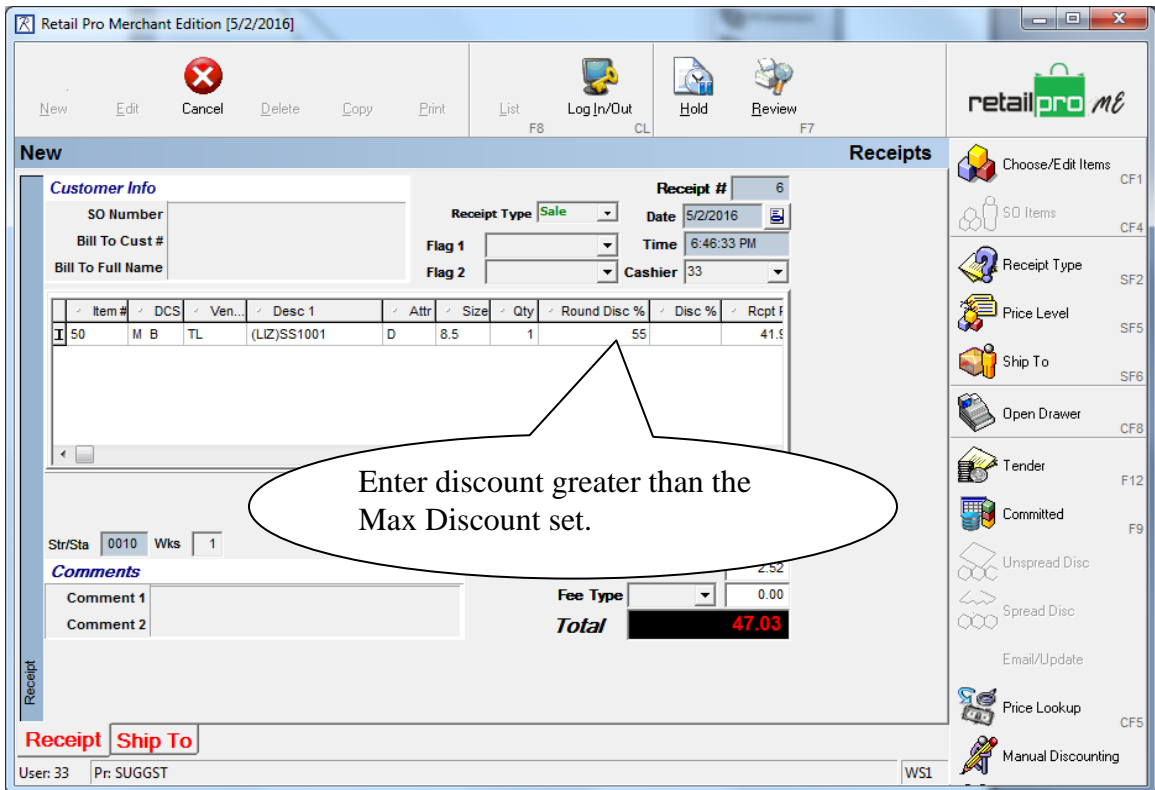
Retail Pro Merchant Edition [5/2/2016]

New Edit Cancel Delete Copy Print List F8 Log In/Out CL Hold Review F7

retail pro ME

New

Receipts

Customer Info

SO Number

Bill To Cust #

Bill To Full Name

Receipt Type Sale

Flag 1

Flag 2

Receipt # 6

Date 5/2/2016

Time 6:46:33 PM

Cashier 33

| | Item # | DCS | Ven... | Desc 1 | Attr | Size | Qty | Round Disc % | Disc % | Rcpt F |
|---|---|---|---|---|---|---|---|---|---|---|
| I | 50 | M B | TL | (LIZ)SS1001 | D | 8.5 | 1 | 55 | | 41.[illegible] |

Enter discount greater than the Max Discount set.

Str/Sta 0010 Wks 1

Comments

Comment 1

Comment 2

2.52

Fee Type 0.00

Total 47.03

Receipt

Receipt Ship To

User: 33 Pr: SUGGST WS1

Choose/Edit Items CF1

SO Items CF4

Receipt Type SF2

Price Level SF5

Ship To SF6

Open Drawer CF8

Tender F12

Committed F9

Unspread Disc

Spread Disc

Email/Update

Price Lookup CF5

Manual Discounting